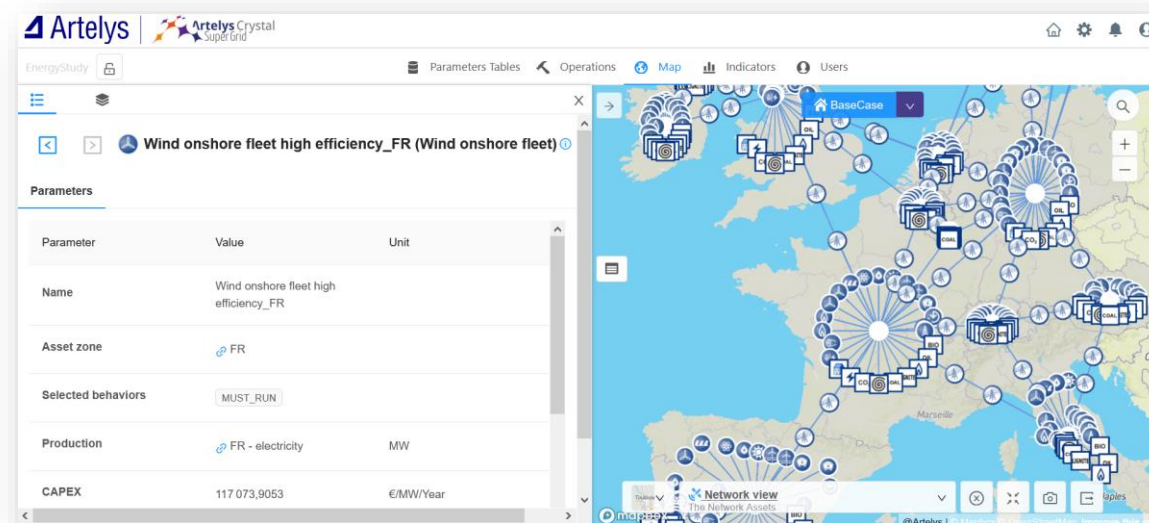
Artelys | Artelys Crystal Super Grid

EnergyStudy

Parameters Tables   Operations   Map   Indicators   Users

Wind onshore fleet high efficiency_FR (Wind onshore fleet)

Parameters

| Parameter | Value | Unit |
|---|---|---|
| Name | Wind onshore fleet high efficiency_FR | |
| Asset zone | FR | |
| Selected behaviors | MUST_RUN | |
| Production | FR - electricity | MW |
| CAPEX | 117 073,9053 | €/MW/Year |

BaseCase

OIL
COAL
CO₂
BIO
Marseille

Network view
The Network Assets

mapbox
©Artelys